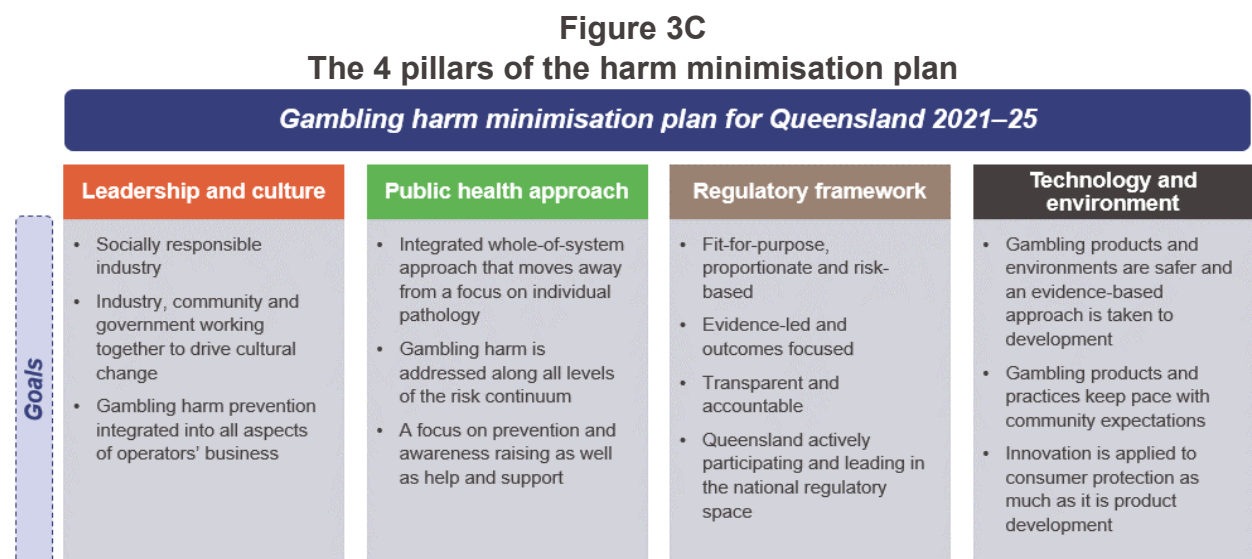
Figure 3C
The 4 pillars of the harm minimisation plan

Gambling harm minimisation plan for Queensland 2021–25

Goals

Leadership and culture

- Socially responsible industry
- Industry, community and government working together to drive cultural change
- Gambling harm prevention integrated into all aspects of operators' business

Public health approach

- Integrated whole-of-system approach that moves away from a focus on individual pathology
- Gambling harm is addressed along all levels of the risk continuum
- A focus on prevention and awareness raising as well as help and support

Regulatory framework

- Fit-for-purpose, proportionate and risk-based
- Evidence-led and outcomes focused
- Transparent and accountable
- Queensland actively participating and leading in the national regulatory space

Technology and environment

- Gambling products and environments are safer and an evidence-based approach is taken to development
- Gambling products and practices keep pace with community expectations
- Innovation is applied to consumer protection as much as it is product development